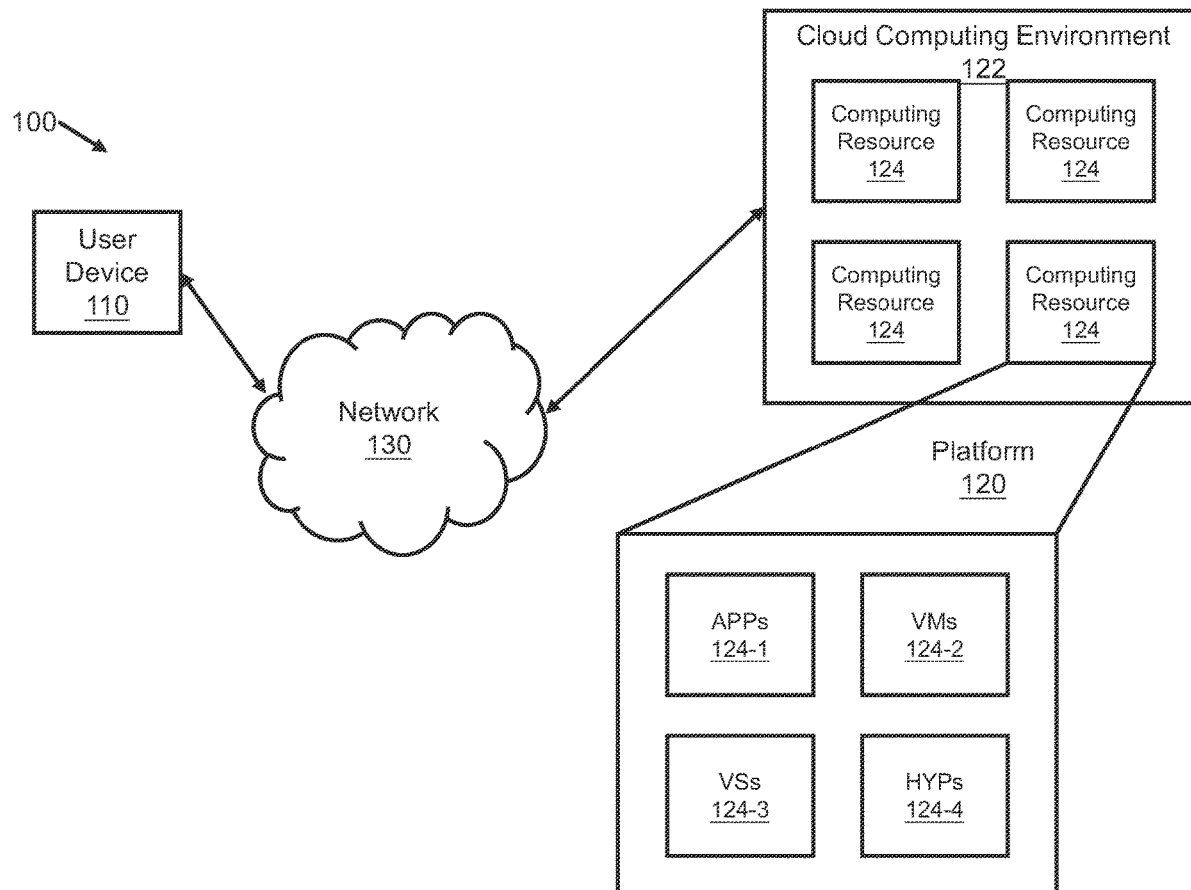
100

User Device 110

Network 130

Cloud Computing Environment 122

Computing Resource 124

Computing Resource 124

Computing Resource 124

Computing Resource 124

Platform 120

APPs 124-1

VMs 124-2

VSs 124-3

HYPs 124-4